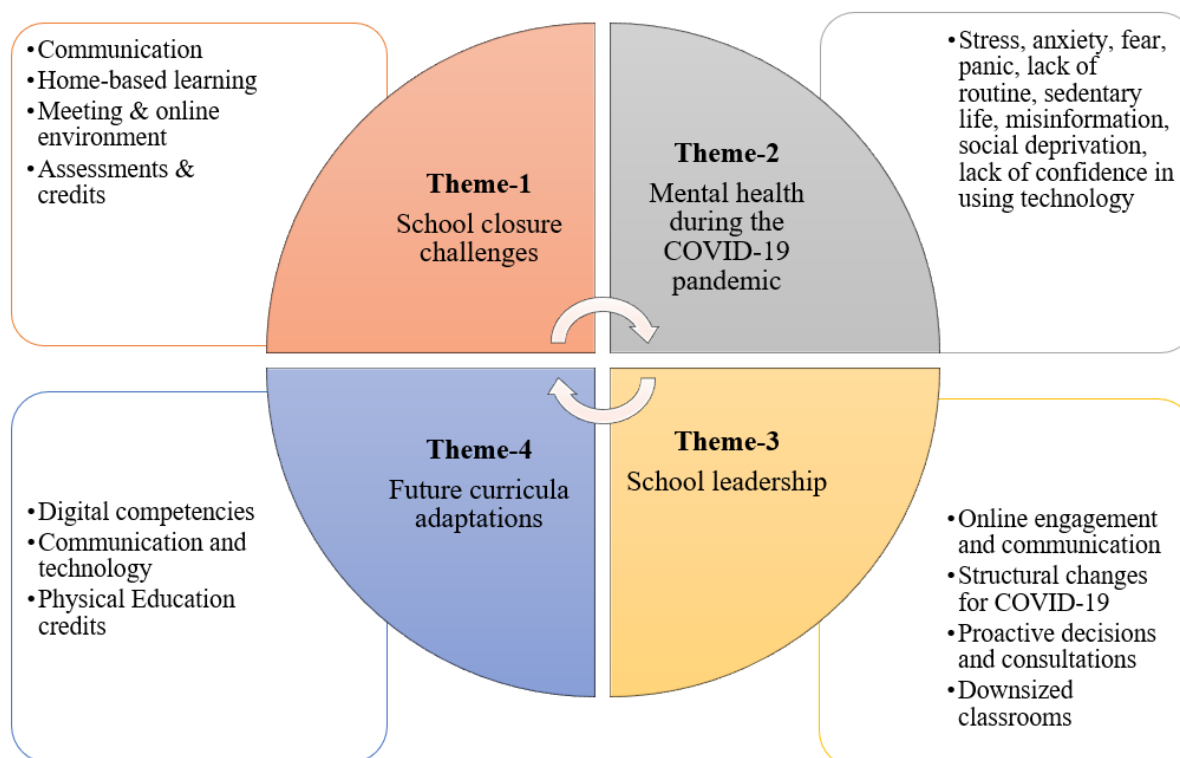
• Communication
• Home-based learning
• Meeting & online environment
• Assessments & credits

**Theme-1**
School closure challenges

**Theme-2**
Mental health during the COVID-19 pandemic

• Stress, anxiety, fear, panic, lack of routine, sedentary life, misinformation, social deprivation, lack of confidence in using technology

• Digital competencies
• Communication and technology
• Physical Education credits

**Theme-4**
Future curricula adaptations

**Theme-3**
School leadership

• Online engagement and communication
• Structural changes for COVID-19
• Proactive decisions and consultations
• Downsized classrooms